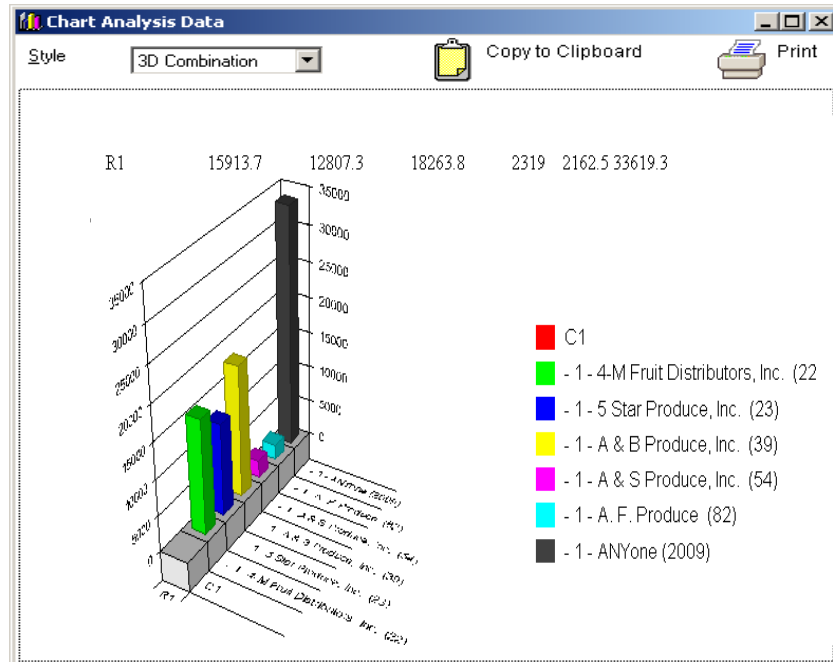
Chart Analysis Data

Style 3D Combination

Copy to Clipboard

Print

R1 15913.7 12807.3 18263.8 2319 2162.5 33619.3

35000
30000
25000
20000
15000
10000
5000
0

35000
30000
25000
20000
15000
10000
5000
0

R1 C1

- 1 - ANYone (2009)
- 1 - A. F. Produce (82)
- 1 - A & S Produce, Inc. (54)
- 1 - A & B Produce, Inc. (39)
- 1 - 5 Star Produce, Inc. (23)
- 1 - 4-M Fruit Distributors, Inc. (22)

C1
- 1 - 4-M Fruit Distributors, Inc. (22
- 1 - 5 Star Produce, Inc. (23)
- 1 - A & B Produce, Inc. (39)
- 1 - A & S Produce, Inc. (54)
- 1 - A. F. Produce (82)
- 1 - ANYone (2009)